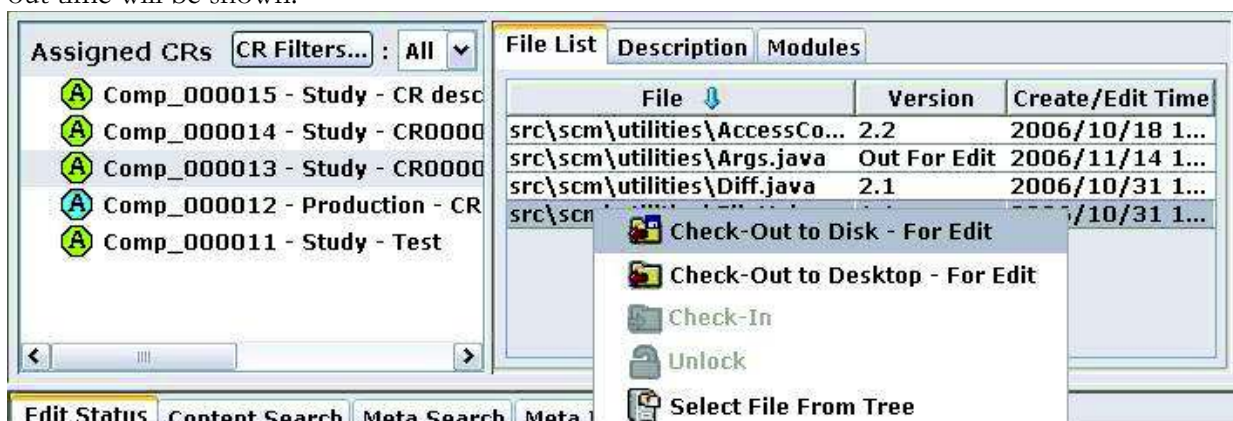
out time will be shown.

Assigned CRs CR Filters... : All

A Comp_000015 - Study - CR desc
A Comp_000014 - Study - CR0000
A Comp_000013 - Study - CR0000
A Comp_000012 - Production - CR
A Comp_000011 - Study - Test

File List Description Modules

| File | Version | Create/Edit Time |
|---|---|---|
| src\scm\utilities\AccessCo... | 2.2 | 2006/10/18 1... |
| src\scm\utilities\Args.java | Out For Edit | 2006/11/14 1... |
| src\scm\utilities\Diff.java | 2.1 | 2006/10/31 1... |
| src\scm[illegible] | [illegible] | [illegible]/10/31 1... |

Check-Out to Disk - For Edit
Check-Out to Desktop - For Edit
Check-In
Unlock
Select File From Tree

Edit Status Content Search Meta Search Meta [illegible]